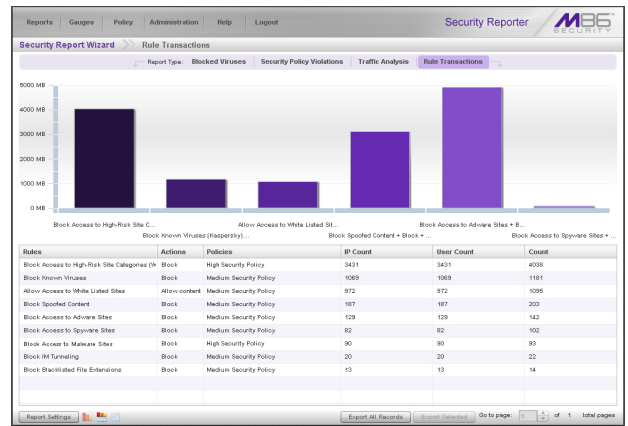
Reports | Gauges | Policy | Administration | Help | Logout

Security Reporter

M86 SECURITY

Security Report Wizard >> Rule Transactions

Report Type: Blocked Viruses | Security Policy Violations | Traffic Analysis | Rule Transactions

5000 MB
4000 MB
3000 MB
2000 MB
1000 MB
0 MB

Block Access to High-Risk Site C...
Block Known Viruses (Kaspersky) ...
Allow Access to White Listed Sit...
Block Spoofed Content + Block + ...
Block Access to Adware Sites + B...
Block Access to Spyware Sites + ...

| Rules | Actions | Policies | IP Count | User Count | Count |
|---|---|---|---|---|---|
| Block Access to High-Risk Site Categories (W | Block | High Security Policy | 3431 | 3431 | 4038 |
| Block Known Viruses | Block | Medium Security Policy | 1069 | 1069 | 1181 |
| Allow Access to White Listed Sites | Allow content | Medium Security Policy | 972 | 972 | 1095 |
| Block Spoofed Content | Block | Medium Security Policy | 187 | 187 | 203 |
| Block Access to Adware Sites | Block | Medium Security Policy | 129 | 129 | 142 |
| Block Access to Spyware Sites | Block | Medium Security Policy | 82 | 82 | 102 |
| Block Access to Malware Sites | Block | High Security Policy | 90 | 90 | 93 |
| Block IM Tunneling | Block | Medium Security Policy | 20 | 20 | 22 |
| Block Blacklisted File Extensions | Block | Medium Security Policy | 13 | 13 | 14 |

Report Settings

Export All Records | Export Selected | Go to page: 1 of 1 total pages